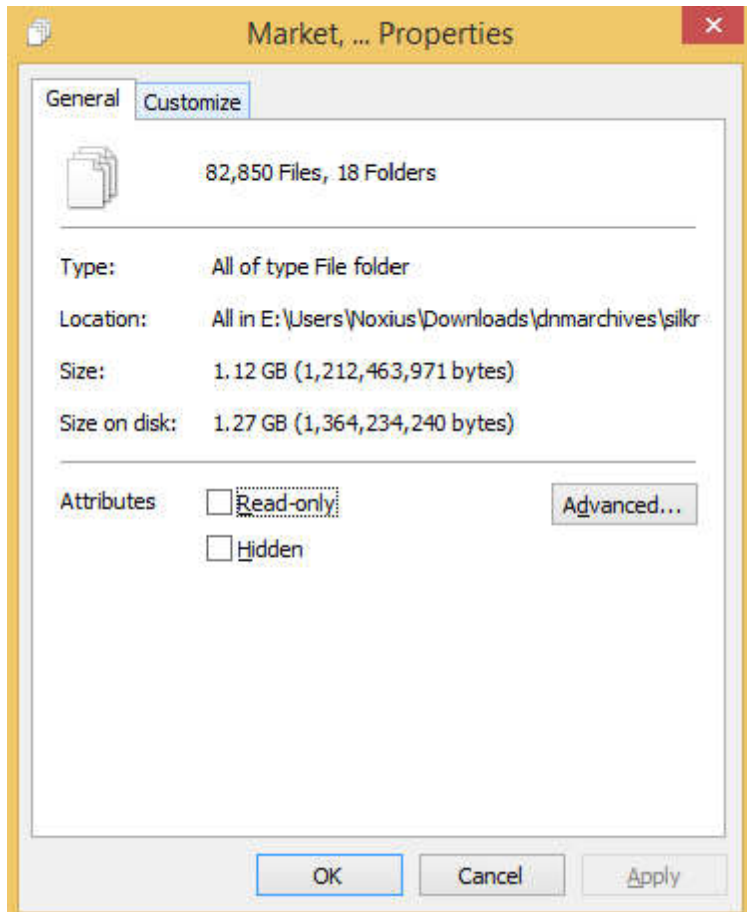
Market, ... Properties

General

Customize

82,850 Files, 18 Folders

Type: All of type File folder

Location: All in E:\Users\Noxius\Downloads\dnmarchives\silkr

Size: 1.12 GB (1,212,463,971 bytes)

Size on disk: 1.27 GB (1,364,234,240 bytes)

Attributes

Read-only

Hidden

Advanced...

OK

Cancel

Apply